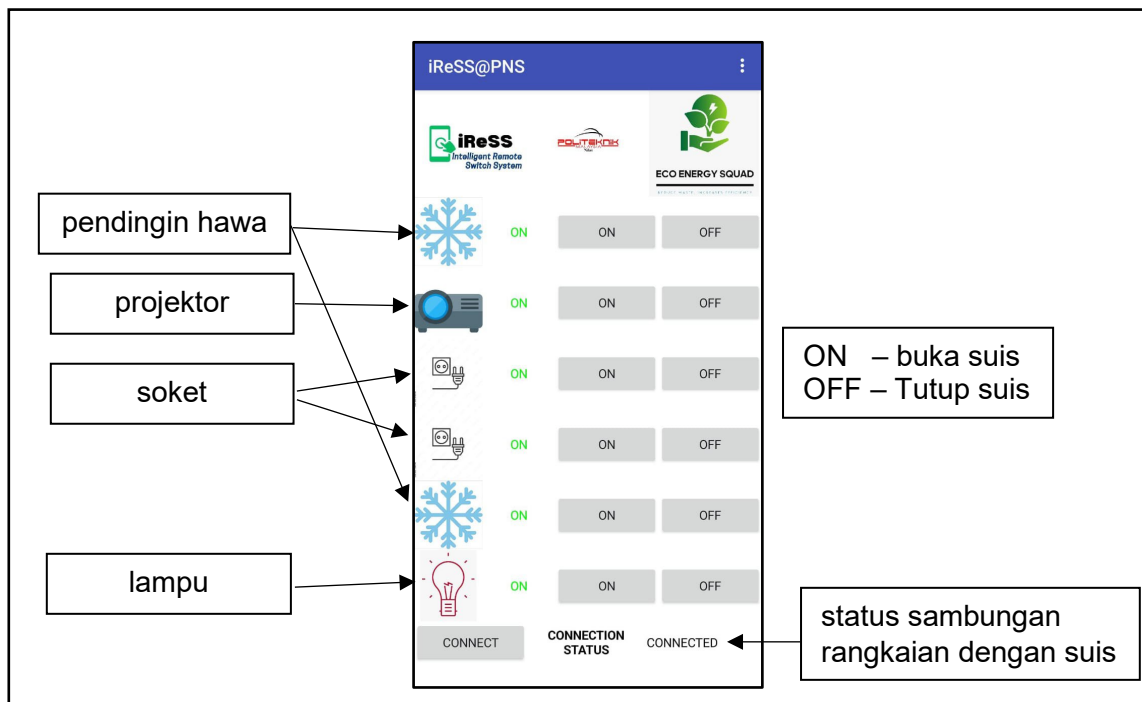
iReSS@PNS

iReSS
Intelligent Remote Switch System

POLITEKNIK

ECO ENERGY SQUAD

pendingin hawa

projektor

soket

lampu

| | ON | ON | OFF |
|---|---|---|---|
| | ON | ON | OFF |
| | ON | ON | OFF |
| | ON | ON | OFF |
| | ON | ON | OFF |
| | ON | ON | OFF |

ON – buka suis
OFF – Tutup suis

CONNECT
CONNECTION STATUS
CONNECTED

status sambungan rangkaian dengan suis